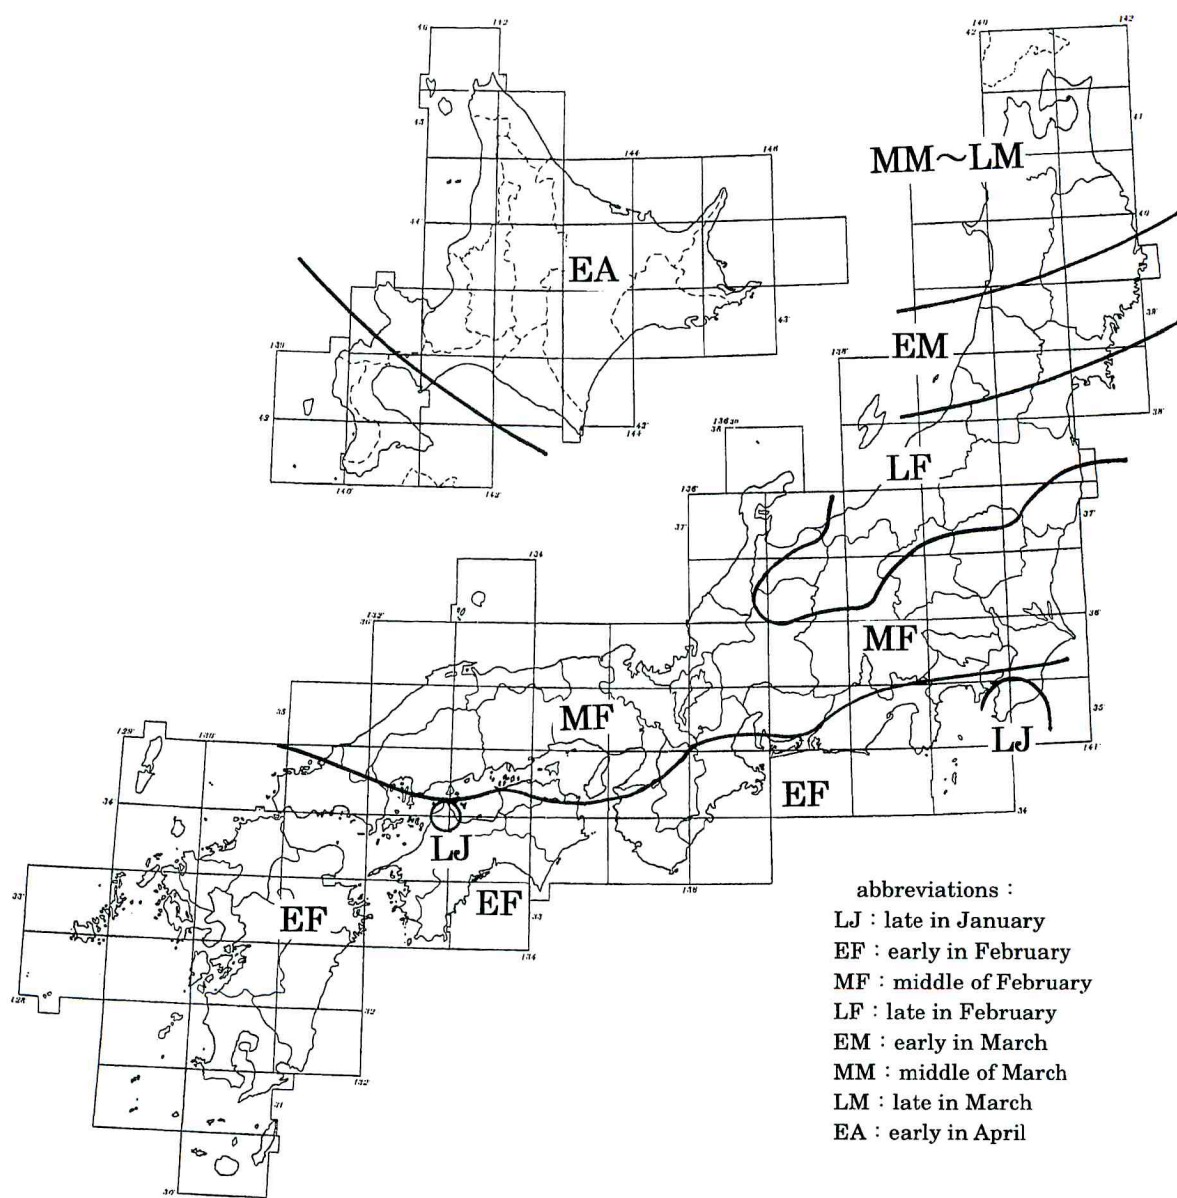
EA

MM~LM

EM

LF

MF

LJ

MF

EF

LJ

EF

EF

abbreviations :
LJ : late in January
EF : early in February
MF : middle of February
LF : late in February
EM : early in March
MM : middle of March
LM : late in March
EA : early in April